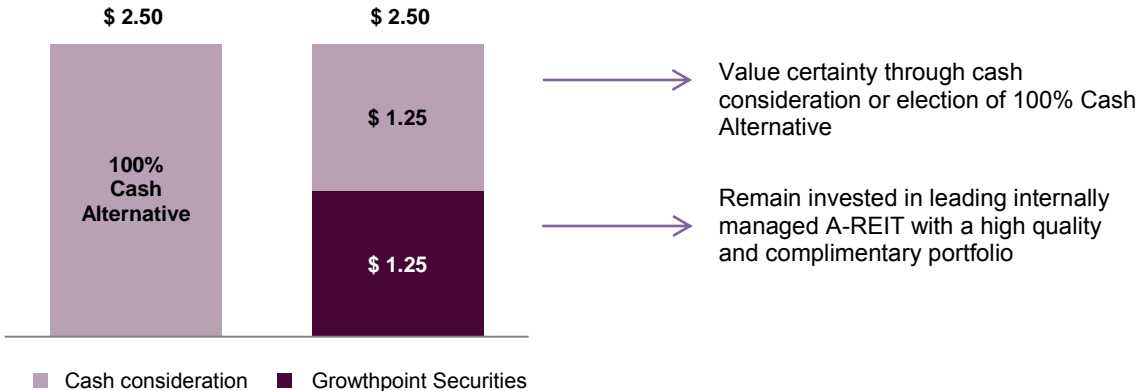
\$ 2.50

100% Cash Alternative

\$ 2.50

\$ 1.25

\$ 1.25

Value certainty through cash consideration or election of 100% Cash Alternative

Remain invested in leading internally managed A-REIT with a high quality and complimentary portfolio

Cash consideration

Growthpoint Securities